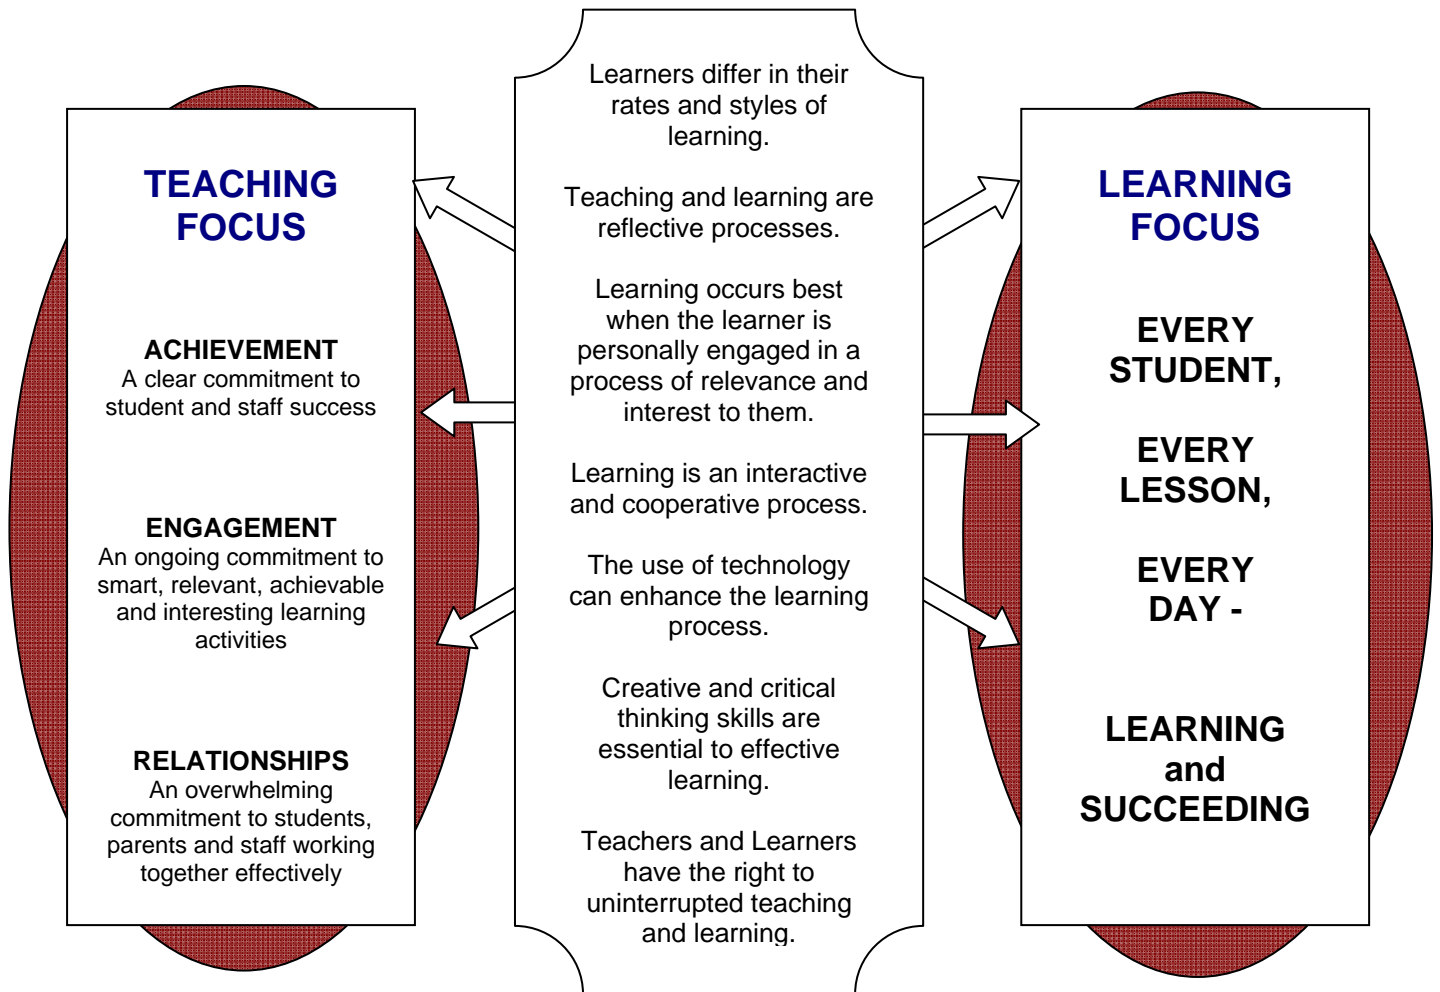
TEACHING FOCUS

ACHIEVEMENT
A clear commitment to student and staff success

ENGAGEMENT
An ongoing commitment to smart, relevant, achievable and interesting learning activities

RELATIONSHIPS
An overwhelming commitment to students, parents and staff working together effectively

Learners differ in their rates and styles of learning.

Teaching and learning are reflective processes.

Learning occurs best when the learner is personally engaged in a process of relevance and interest to them.

Learning is an interactive and cooperative process.

The use of technology can enhance the learning process.

Creative and critical thinking skills are essential to effective learning.

Teachers and Learners have the right to uninterrupted teaching and learning.

LEARNING FOCUS

EVERY STUDENT,

EVERY LESSON,

EVERY DAY -

LEARNING and SUCCEEDING